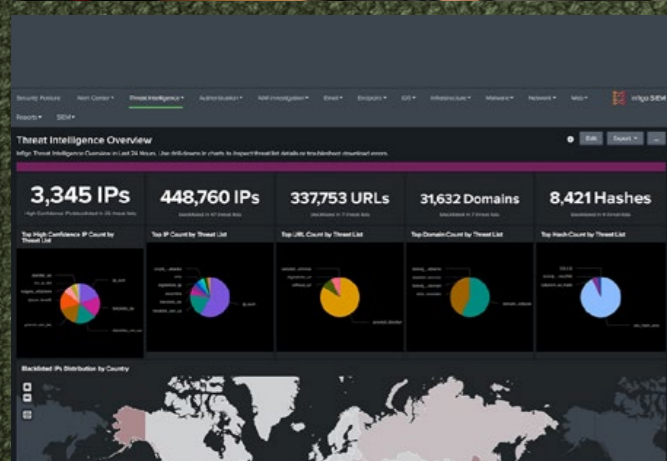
Security Posture Alert Center Threat Intelligence Administration AWS Investigation Email Endpoint IDS Infrastructure Malware Network Web

Reports SIEM

Threat Intelligence Overview

Infigo Threat Intelligence Overview in Last 24 Hours. Use drilldowns in charts to inspect threat list details or troubleshoot download errors.

Edit Export ...

3,345 IPs
High Confidence IPs blacklisted in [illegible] threat lists

448,760 IPs
blacklisted in 47 threat lists

337,753 URLs
blacklisted in 7 threat lists

31,632 Domains
blacklisted in 4 threat lists

8,421 Hashes
blacklisted in 4 threat lists

Top High Confidence IP Count by Threat List

Top IP Count by Threat List

Top URL Count by Threat List

Top Domain Count by Threat List

Top Hash Count by Threat List

Blacklisted IPs Distribution by Country